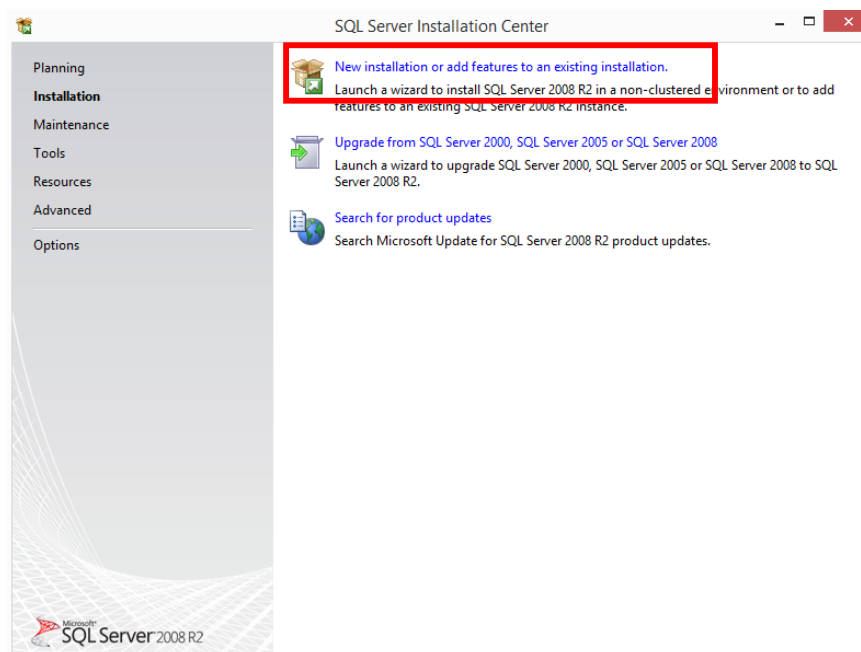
SQL Server Installation Center

Planning
Installation
Maintenance
Tools
Resources
Advanced
Options

New installation or add features to an existing installation.
Launch a wizard to install SQL Server 2008 R2 in a non-clustered environment or to add features to an existing SQL Server 2008 R2 instance.

Upgrade from SQL Server 2000, SQL Server 2005 or SQL Server 2008
Launch a wizard to upgrade SQL Server 2000, SQL Server 2005 or SQL Server 2008 to SQL Server 2008 R2.

Search for product updates
Search Microsoft Update for SQL Server 2008 R2 product updates.

Microsoft SQL Server 2008 R2